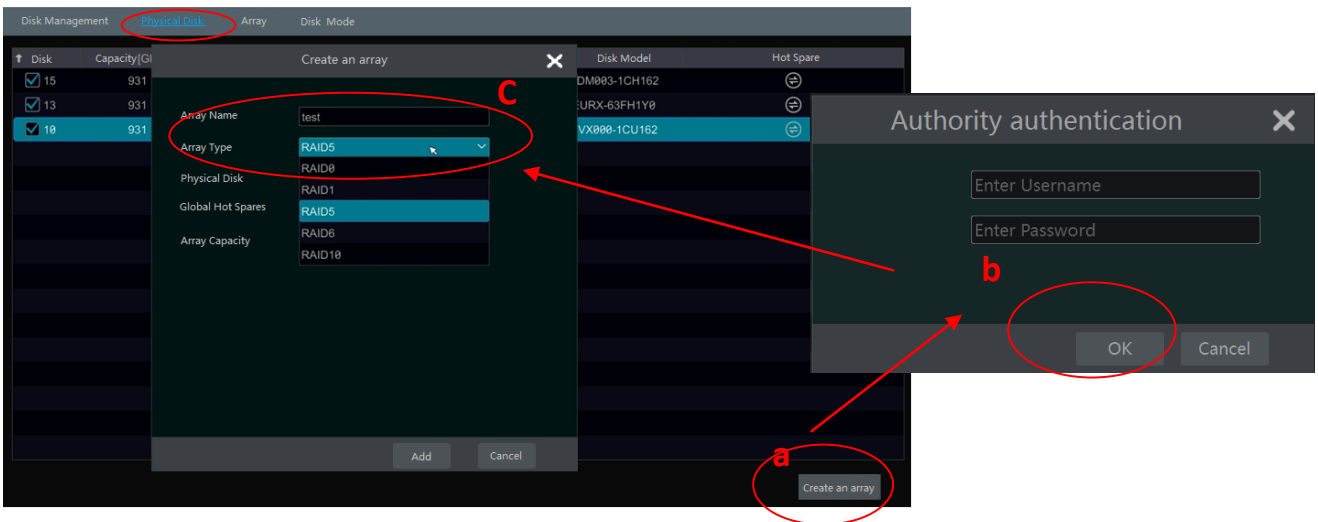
Disk Management Physical Disk Array Disk Mode

| Disk | Capacity(GB) | | Disk Model | Hot Spare |
|---|---|---|---|---|
| 15 | 931 | | DM003-1CH162 | |
| 13 | 931 | | EURX-63FH1Y0 | |
| 10 | 931 | | VX000-1CU162 | |

Create an array

Array Name test

Array Type RAID5

Physical Disk

Global Hot Spares

Array Capacity

RAID0
RAID1
RAID5
RAID6
RAID10

C

Add Cancel

Create an array

a

Authority authentication

Enter Username

Enter Password

b

OK Cancel